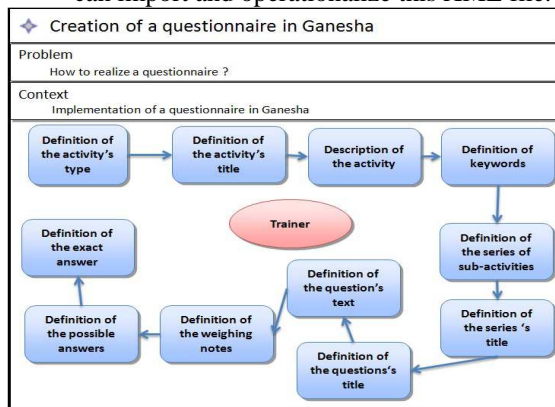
can import and operationalize this XML file

Creation of a questionnaire in Ganesha

Problem

How to realize a questionnaire ?

Context

Implementation of a questionnaire in Ganesha

Definition of the activity's type

Definition of the activity's title

Description of the activity

Definition of keywords

Trainer

Definition of the series of sub-activities

Definition of the series 's title

Definition of the questions's title

Definition of the question's text

Definition of the weighing notes

Definition of the possible answers

Definition of the exact answer